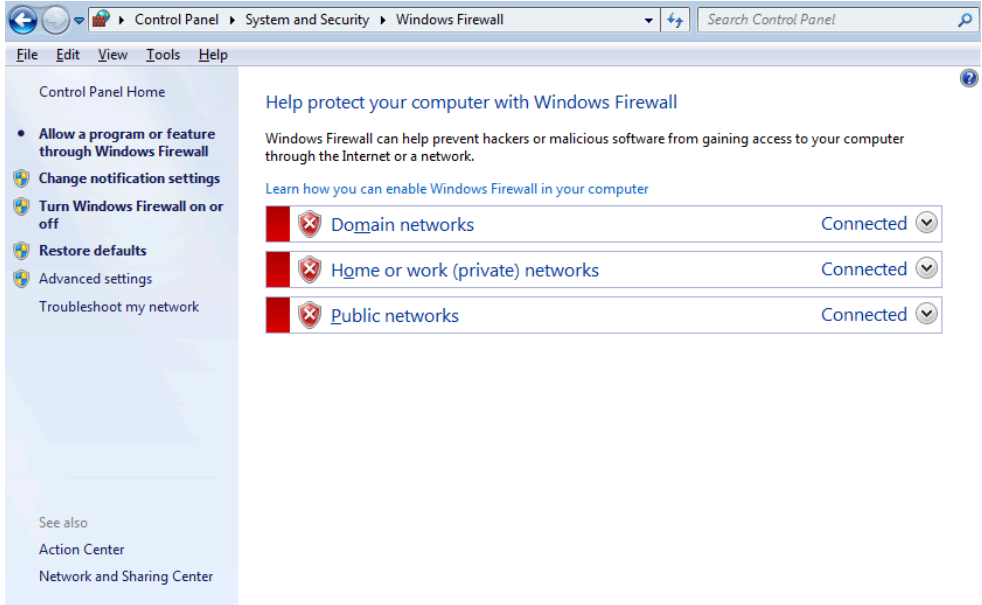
▸ Control Panel ▸ System and Security ▸ Windows Firewall

Search Control Panel

File Edit View Tools Help

Control Panel Home

Allow a program or feature through Windows Firewall

Change notification settings

Turn Windows Firewall on or off

Restore defaults

Advanced settings

Troubleshoot my network

See also

Action Center

Network and Sharing Center

Help protect your computer with Windows Firewall

Windows Firewall can help prevent hackers or malicious software from gaining access to your computer through the Internet or a network.

Learn how you can enable Windows Firewall in your computer

Domain networks Connected

Home or work (private) networks Connected

Public networks Connected